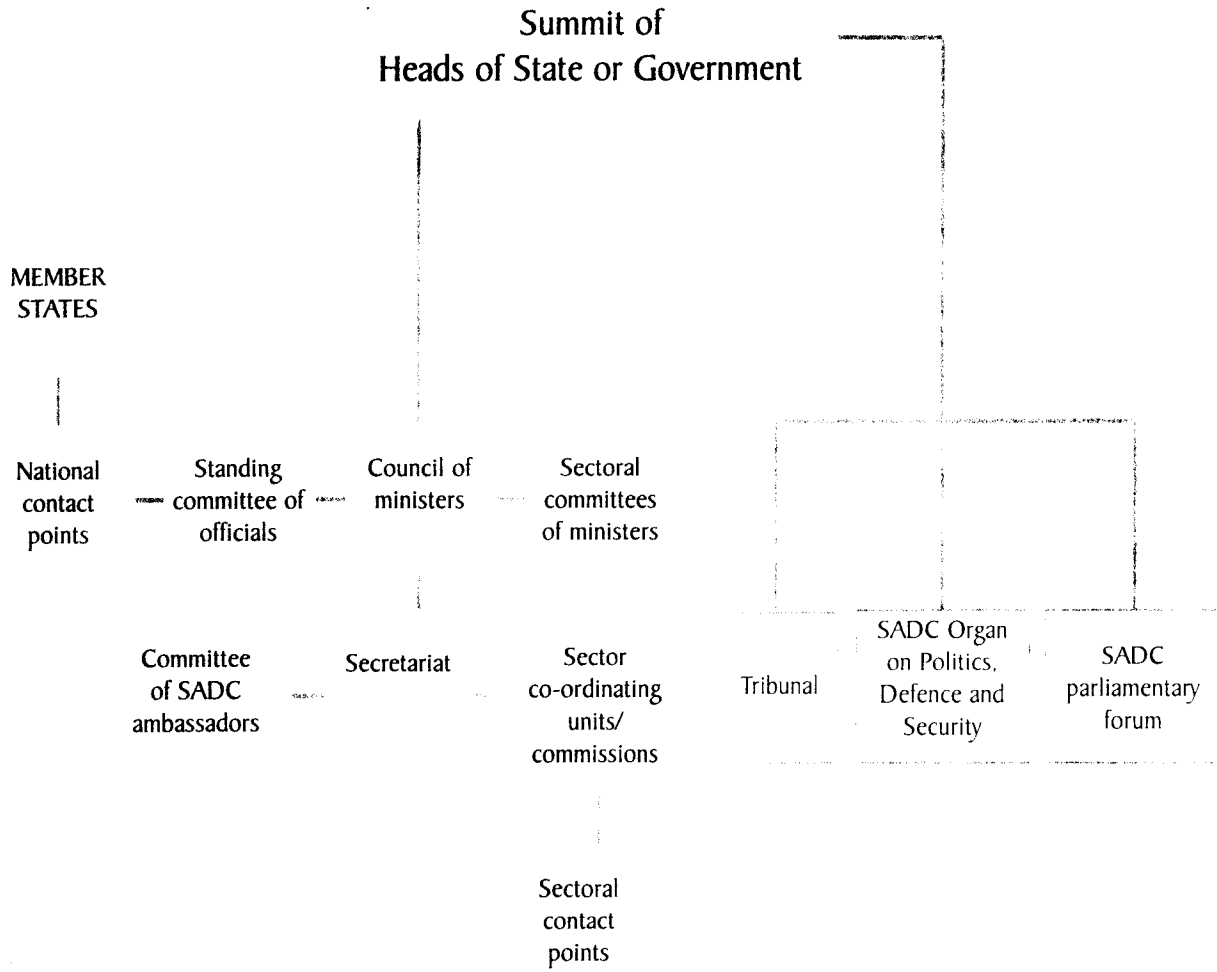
Summit of
Heads of State or Government

MEMBER STATES

National contact points

Standing committee of officials

Council of ministers

Sectoral committees of ministers

Committee of SADC ambassadors

Secretariat

Sector co-ordinating units/ commissions

Sectoral contact points

Tribunal

SADC Organ on Politics, Defence and Security

SADC parliamentary forum